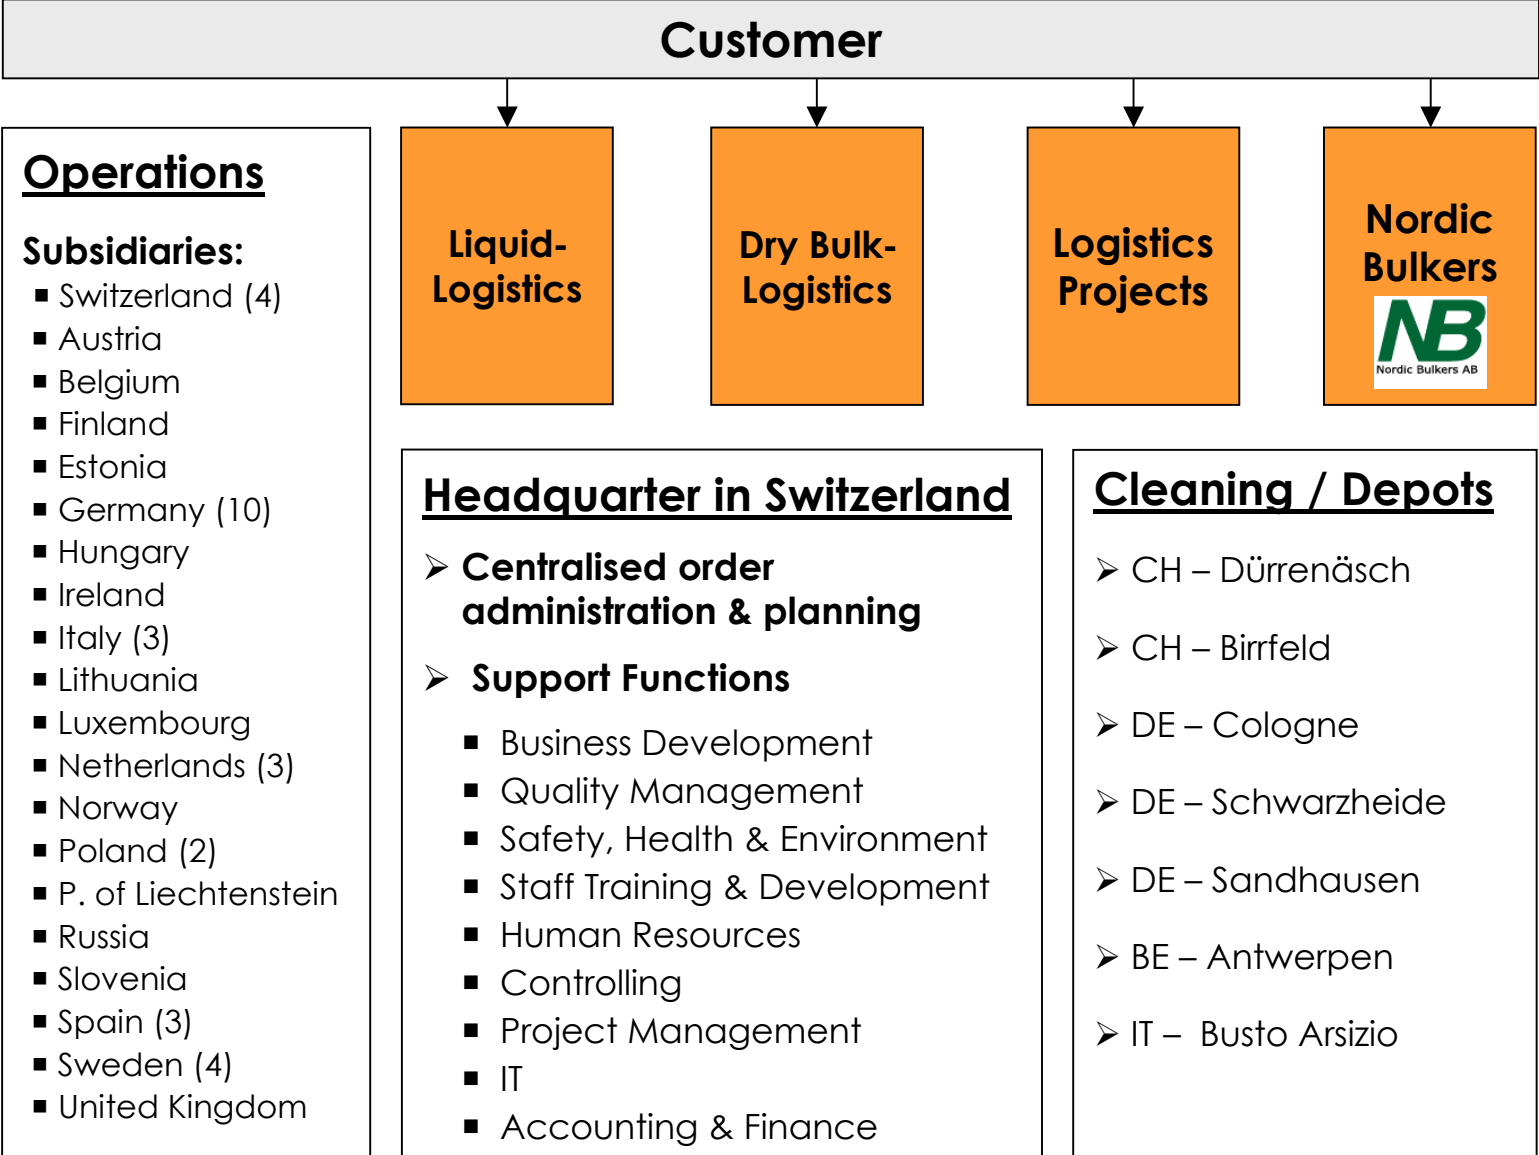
Customer

Operations

Subsidiaries:
- Switzerland (4)
- Austria
- Belgium
- Finland
- Estonia
- Germany (10)
- Hungary
- Ireland
- Italy (3)
- Lithuania
- Luxembourg
- Netherlands (3)
- Norway
- Poland (2)
- P. of Liechtenstein
- Russia
- Slovenia
- Spain (3)
- Sweden (4)
- United Kingdom

Liquid-Logistics

Dry Bulk-Logistics

Logistics Projects

Nordic Bulkers

NB
Nordic Bulkers AB

Headquarter in Switzerland

➢ Centralised order administration & planning

➢ Support Functions

- Business Development
- Quality Management
- Safety, Health & Environment
- Staff Training & Development
- Human Resources
- Controlling
- Project Management
- IT
- Accounting & Finance

Cleaning / Depots

➢ CH – Dürrenäsch

➢ CH – Birrfeld

➢ DE – Cologne

➢ DE – Schwarzheide

➢ DE – Sandhausen

➢ BE – Antwerpen

➢ IT – Busto Arsizio